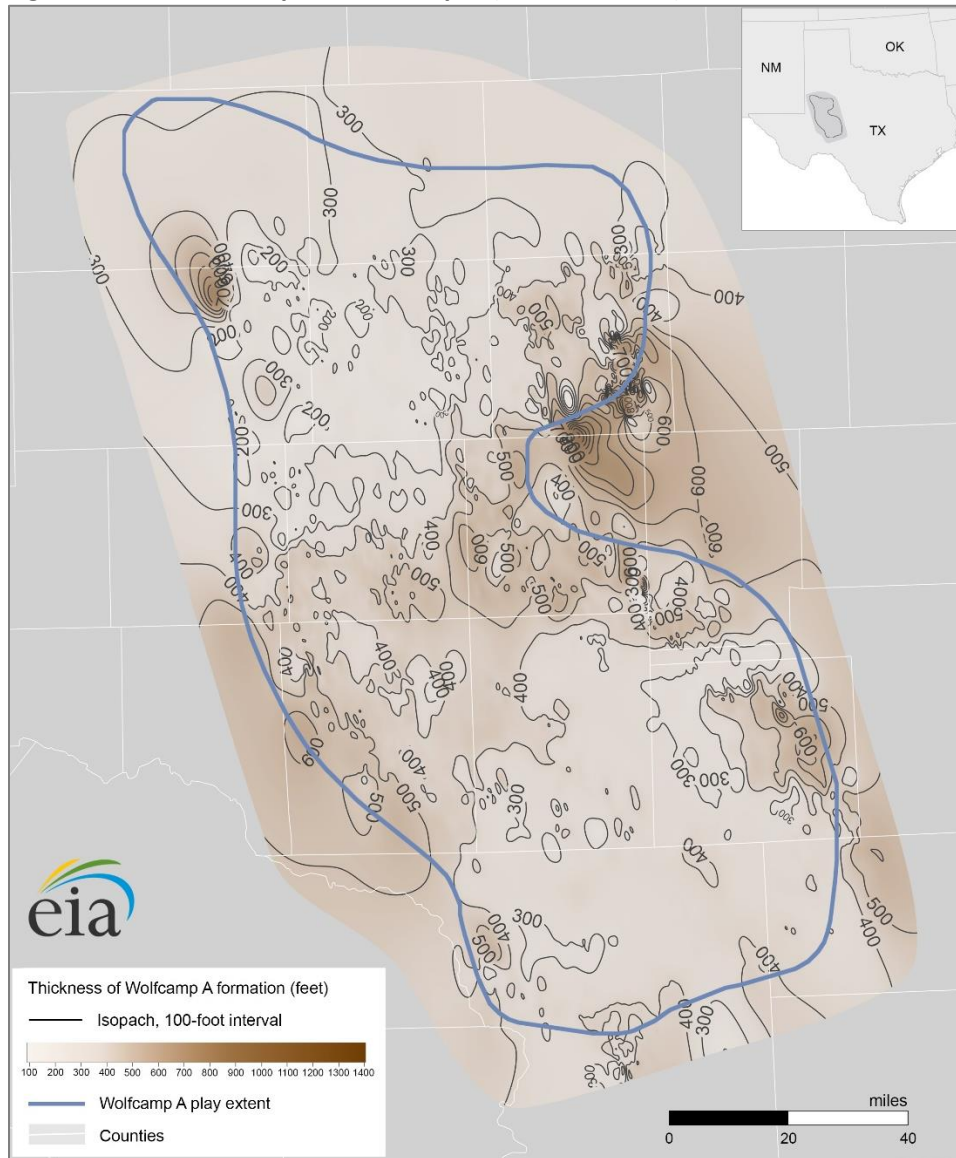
NM
OK
TX

300
300
300
300
200
200
300
300
200
200
300
400
500
400
500
600
600
500
400
600
500
600
500
400
500
400
300
400
500
400
500
400
400
400
500
400
600
400
500
400
500
300
300
400
300
300
400
500
400
400
300
500
400
400
300
300

eia

Thickness of Wolfcamp A formation (feet)
Isopach, 100-foot interval
100 200 300 400 500 600 700 800 900 1000 1100 1200 1300 1400
Wolfcamp A play extent
Counties

miles
0 20 40